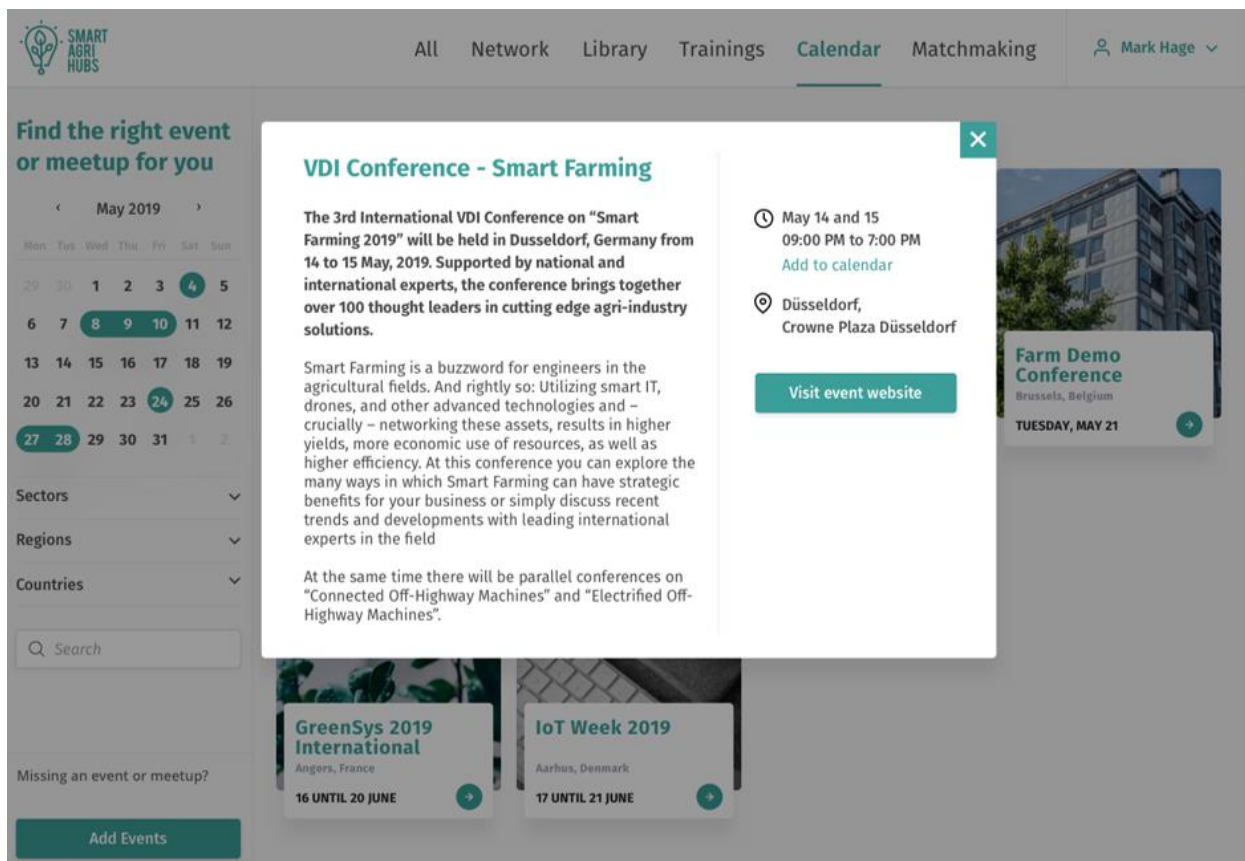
SMART AGRI HUBS

All Network Library Trainings Calendar Matchmaking

Mark Hage

Find the right event or meetup for you

‹ May 2019 ›

| Mon | Tue | Wed | Thu | Fri | Sat | Sun |
|---|---|---|---|---|---|---|
| 29 | 30 | 1 | 2 | 3 | 4 | 5 |
| 6 | 7 | 8 | 9 | 10 | 11 | 12 |
| 13 | 14 | 15 | 16 | 17 | 18 | 19 |
| 20 | 21 | 22 | 23 | 24 | 25 | 26 |
| 27 | 28 | 29 | 30 | 31 | 1 | 2 |

Sectors

Regions

Countries

Search

Missing an event or meetup?

Add Events

×

VDI Conference - Smart Farming

The 3rd International VDI Conference on “Smart Farming 2019” will be held in Dusseldorf, Germany from 14 to 15 May, 2019. Supported by national and international experts, the conference brings together over 100 thought leaders in cutting edge agri-industry solutions.

Smart Farming is a buzzword for engineers in the agricultural fields. And rightly so: Utilizing smart IT, drones, and other advanced technologies and – crucially – networking these assets, results in higher yields, more economic use of resources, as well as higher efficiency. At this conference you can explore the many ways in which Smart Farming can have strategic benefits for your business or simply discuss recent trends and developments with leading international experts in the field

At the same time there will be parallel conferences on “Connected Off-Highway Machines” and “Electrified Off-Highway Machines”.

May 14 and 15
09:00 PM to 7:00 PM
Add to calendar

Düsseldorf,
Crowne Plaza Düsseldorf

Visit event website

Farm Demo Conference
Brussels, Belgium
TUESDAY, MAY 21

GreenSys 2019 International
Angers, France
16 UNTIL 20 JUNE

IoT Week 2019
Aarhus, Denmark
17 UNTIL 21 JUNE